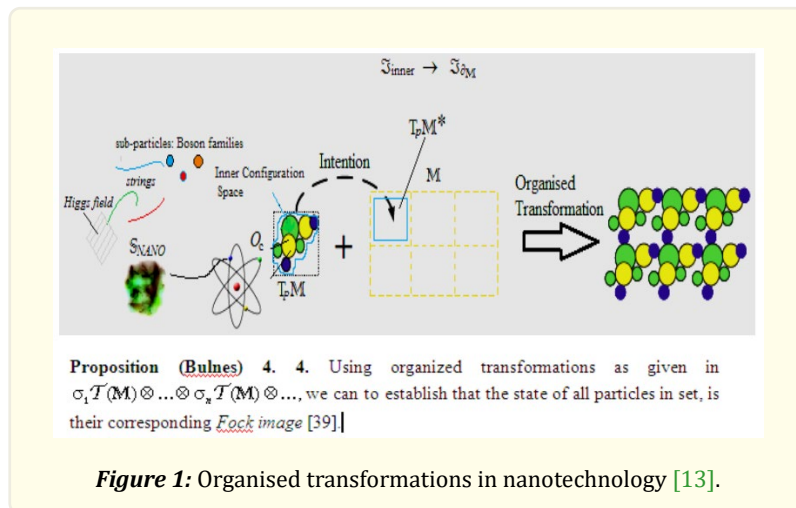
$\Im_{inner} \rightarrow \Im_{\partial_M}$

sub-particles: Boson families

strings

Higgs field

Inner Configuration Space

Intention

$T_pM^*$

M

Organised Transformation

$S_{NANO}$

$O_c$

+

$T_pM$

**Proposition (Bulnes) 4. 4.** Using organized transformations as given in $\sigma_1\mathcal{T}(\mathbf{M})\otimes\ldots\otimes\sigma_n\mathcal{T}(\mathbf{M})\otimes\ldots$, we can to establish that the state of all particles in set, is their corresponding *Fock image* [39].

***Figure 1:*** Organised transformations in nanotechnology [13].